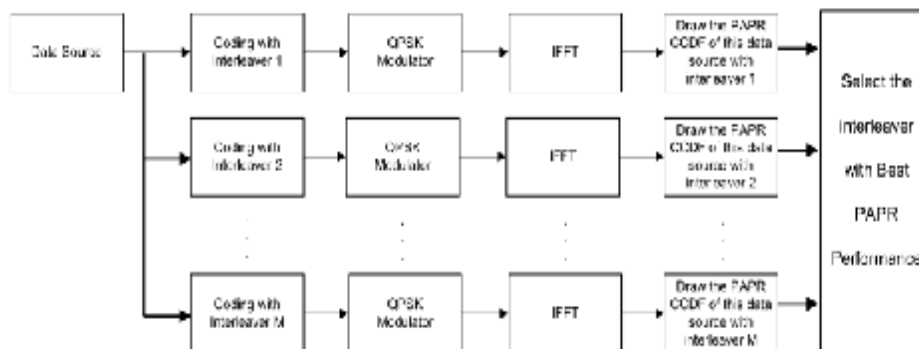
Data Source

Coding with interleaver 1

QPSK Modulator

IFFT

Draw the PAPR CCDF of this data source with interleaver 1

Coding with interleaver 2

QPSK Modulator

IFFT

Draw the PAPR CCDF of this data source with interleaver 2

Coding with interleaver M

QPSK Modulator

IFFT

Draw the PAPR CCDF of this data source with interleaver M

Select the Interleaver with Best PAPR Performance